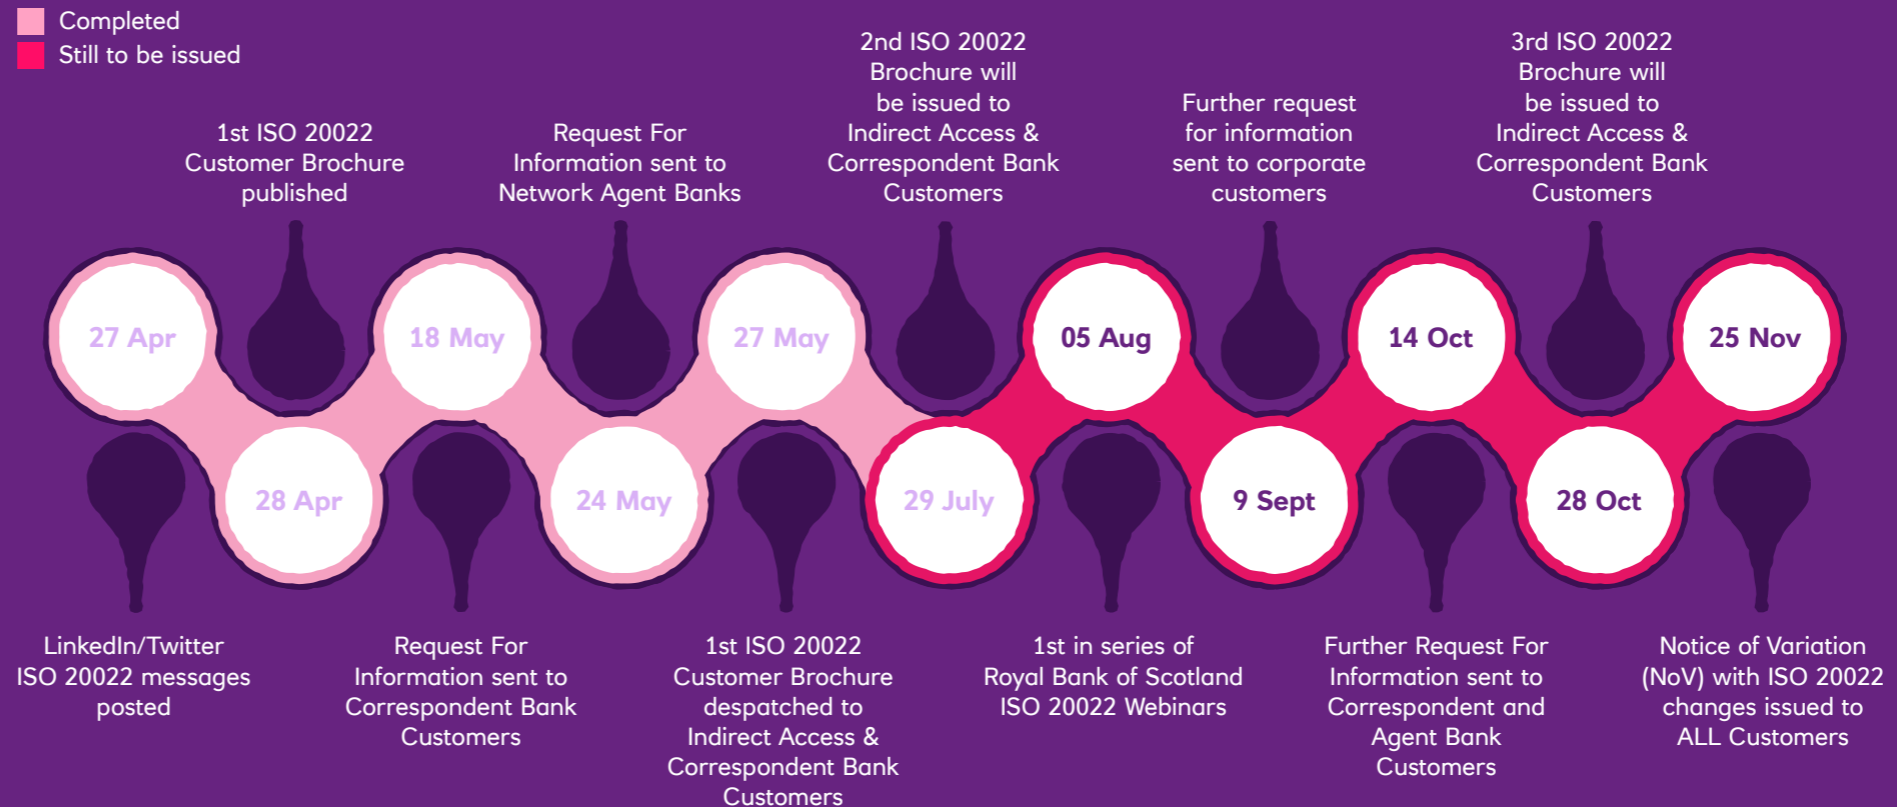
Completed
Still to be issued

1st ISO 20022 Customer Brochure published

Request For Information sent to Network Agent Banks

2nd ISO 20022 Brochure will be issued to Indirect Access & Correspondent Bank Customers

Further request for information sent to corporate customers

3rd ISO 20022 Brochure will be issued to Indirect Access & Correspondent Bank Customers

27 Apr

28 Apr

18 May

24 May

27 May

29 July

05 Aug

9 Sept

14 Oct

28 Oct

25 Nov

LinkedIn/Twitter ISO 20022 messages posted

Request For Information sent to Correspondent Bank Customers

1st ISO 20022 Customer Brochure despatched to Indirect Access & Correspondent Bank Customers

1st in series of Royal Bank of Scotland ISO 20022 Webinars

Further Request For Information sent to Correspondent and Agent Bank Customers

Notice of Variation (NoV) with ISO 20022 changes issued to ALL Customers